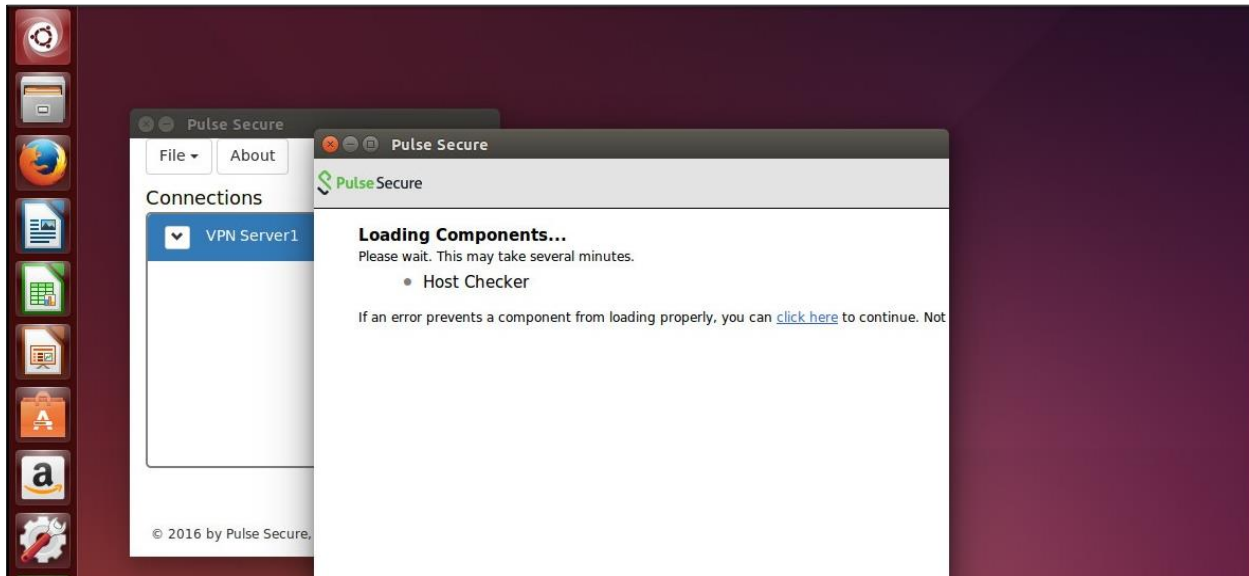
Pulse Secure

File ▾ About

Connections

VPN Server1

© 2016 by Pulse Secure,

Pulse Secure

Pulse Secure

**Loading Components...**

Please wait. This may take several minutes.

• Host Checker

If an error prevents a component from loading properly, you can click here to continue. Not